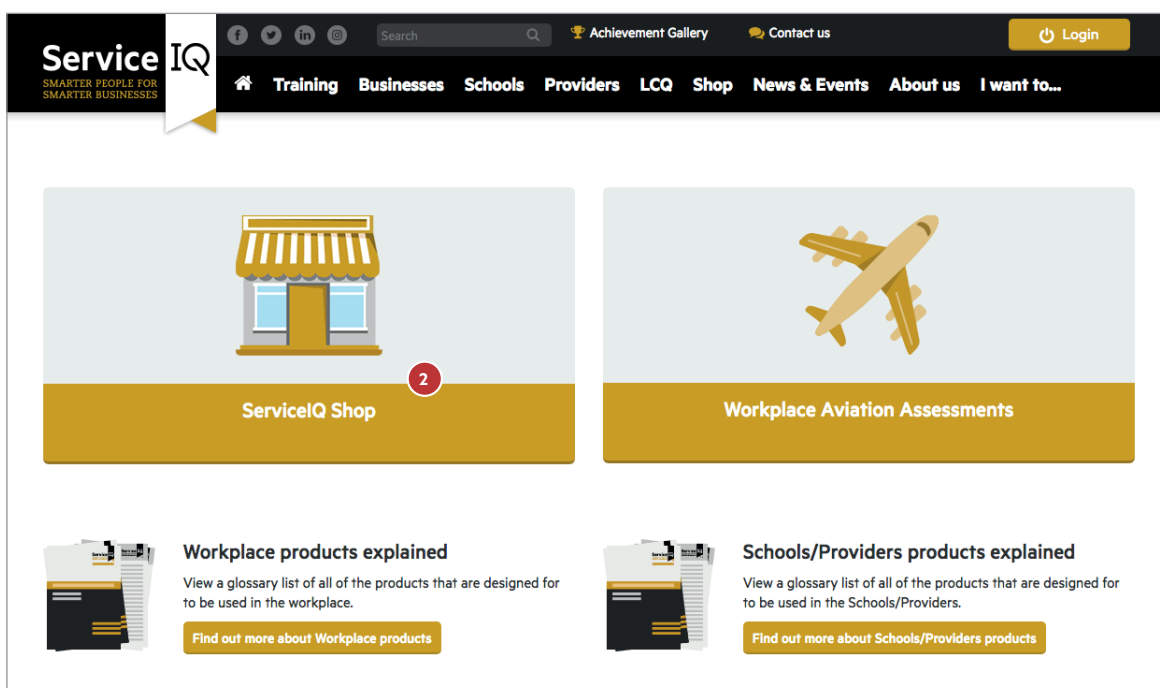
Service IQ
SMARTER PEOPLE FOR SMARTER BUSINESSES

Search

Achievement Gallery

Contact us

Login

Training Businesses Schools Providers LCQ Shop News & Events About us I want to...

2

ServiceIQ Shop

Workplace Aviation Assessments

Workplace products explained

View a glossary list of all of the products that are designed for to be used in the workplace.

Find out more about Workplace products

Schools/Providers products explained

View a glossary list of all of the products that are designed for to be used in the Schools/Providers.

Find out more about Schools/Providers products